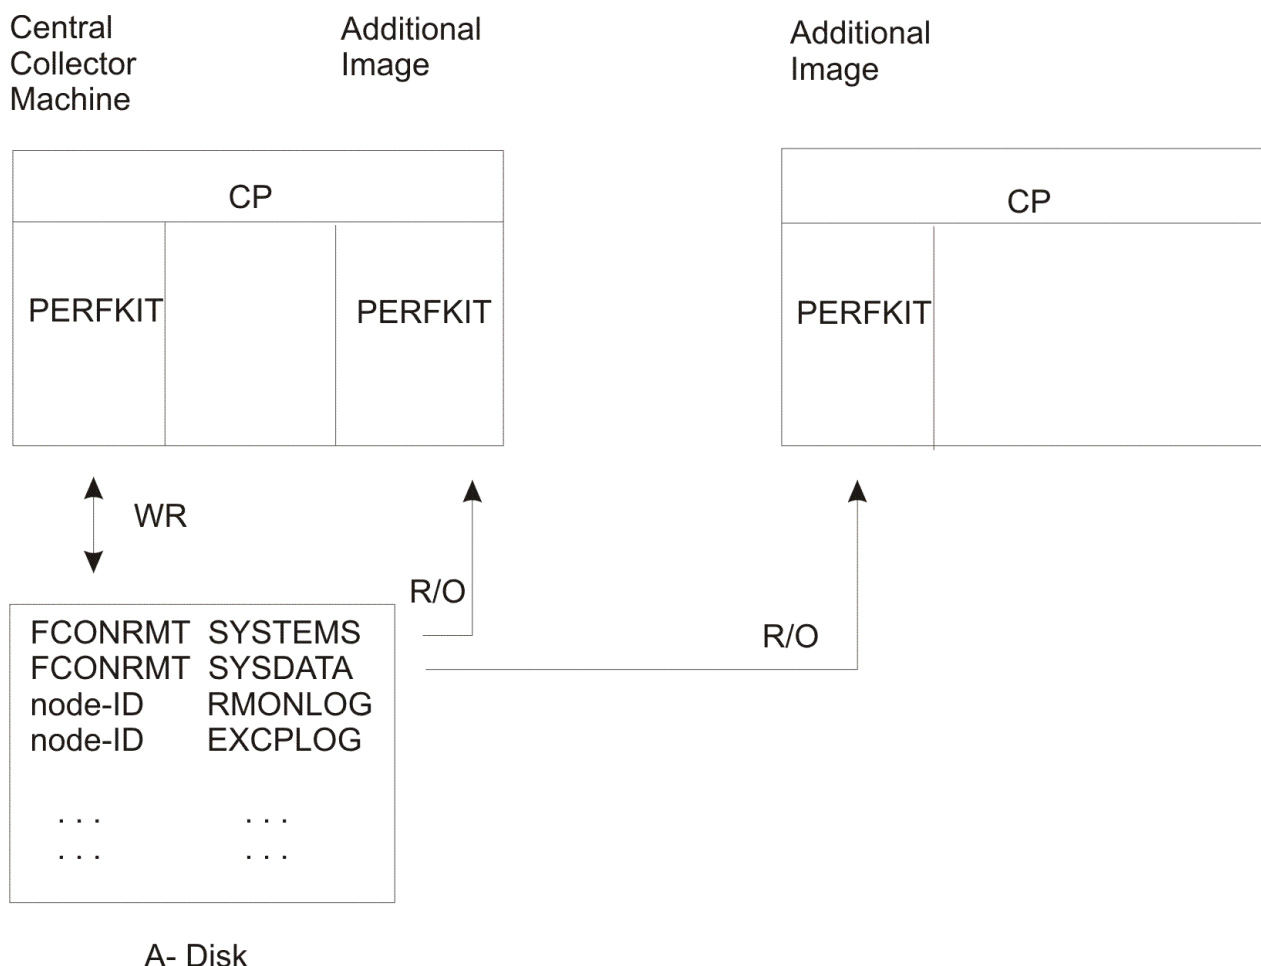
Central Collector Machine

Additional Image

Additional Image

CP

PERFKIT

PERFKIT

CP

PERFKIT

WR

R/O

R/O

FCONRMT SYSTEMS
FCONRMT SYSDATA
node-ID RMONLOG
node-ID EXCPLOG

. . . . . .
. . . . . .

A- Disk